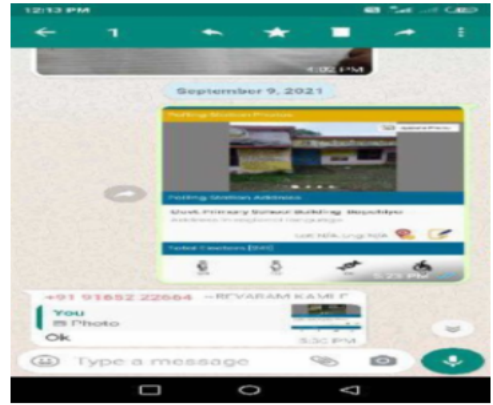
12:13 PM

1

4:02 PM

September 9, 2021

Polling Station Photos

Polling Station Address

Govt. Primary School Building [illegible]

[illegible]

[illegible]

5:29 PM

+91 91652 22664 ~REVARAM KAM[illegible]

You

Photo

Ok

5:30 PM

Type a message